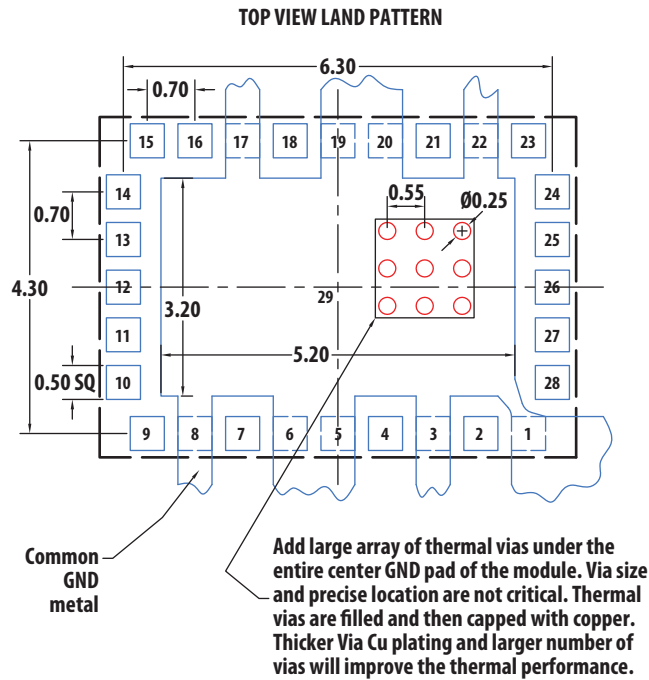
TOP VIEW LAND PATTERN

6.30

0.70

15 16 17 18 19 20 21 22 23

14

0.70

13

4.30

12

11

10

0.50 SQ

24

25

26

27

28

0.55

Ø0.25

3.20

29

5.20

9 8 7 6 5 4 3 2 1

Common GND metal

Add large array of thermal vias under the entire center GND pad of the module. Via size and precise location are not critical. Thermal vias are filled and then capped with copper. Thicker Via Cu plating and larger number of vias will improve the thermal performance.